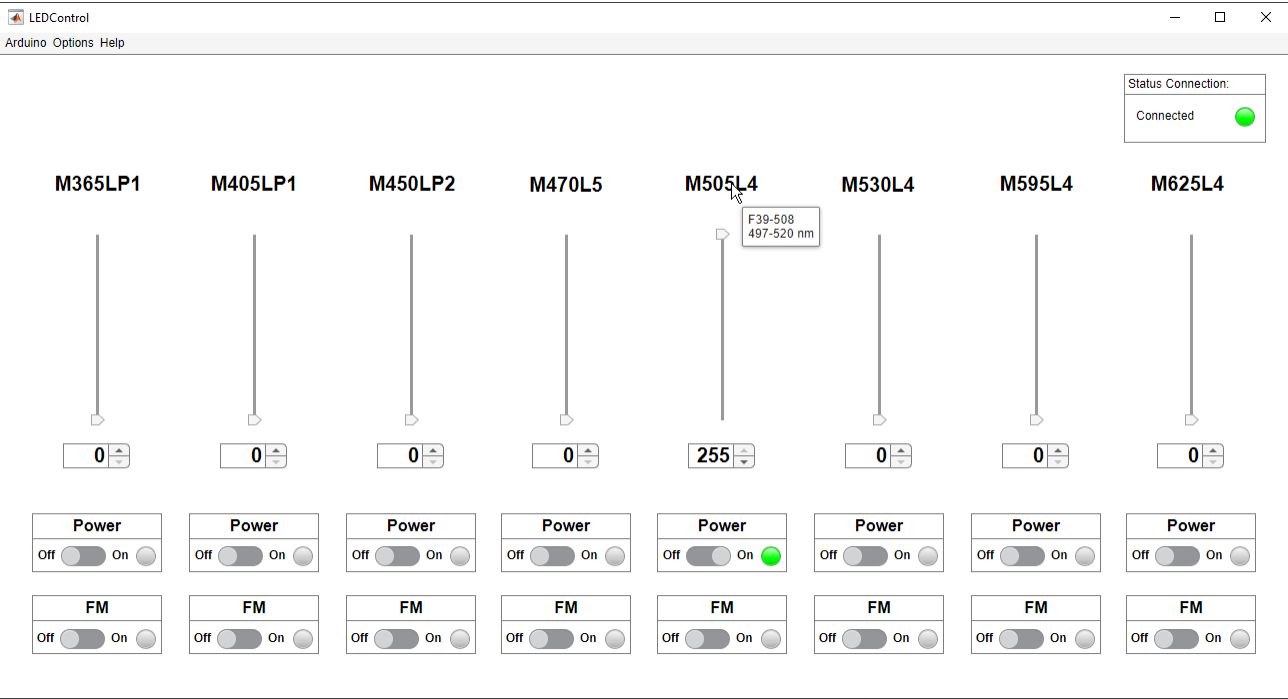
LEDControl

Arduino Options Help

Status Connection:

Connected

M365LP1 M405LP1 M450LP2 M470L5 M505L4 M530L4 M595L4 M625L4

F39-508
497-520 nm

0 0 0 0 255 0 0 0

Power
Off On

Power
Off On

Power
Off On

Power
Off On

Power
Off On

Power
Off On

Power
Off On

Power
Off On

FM
Off On

FM
Off On

FM
Off On

FM
Off On

FM
Off On

FM
Off On

FM
Off On

FM
Off On